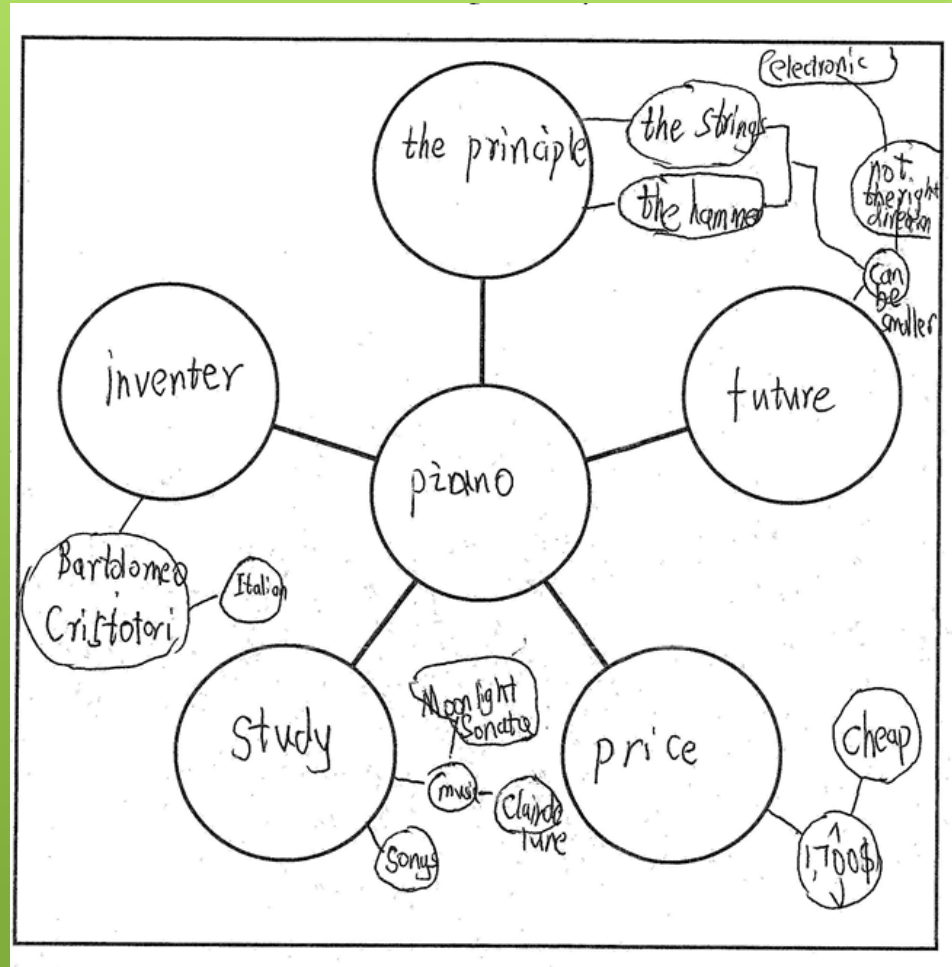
the principle

the Strings

the hammer

electronic

not the right direction

Can be smaller

inventer

future

piano

Bartolomeo Cristotori

Italian

Moonlight Sonata

Study

music

Claude lune

price

Cheap

1,700$

Songs